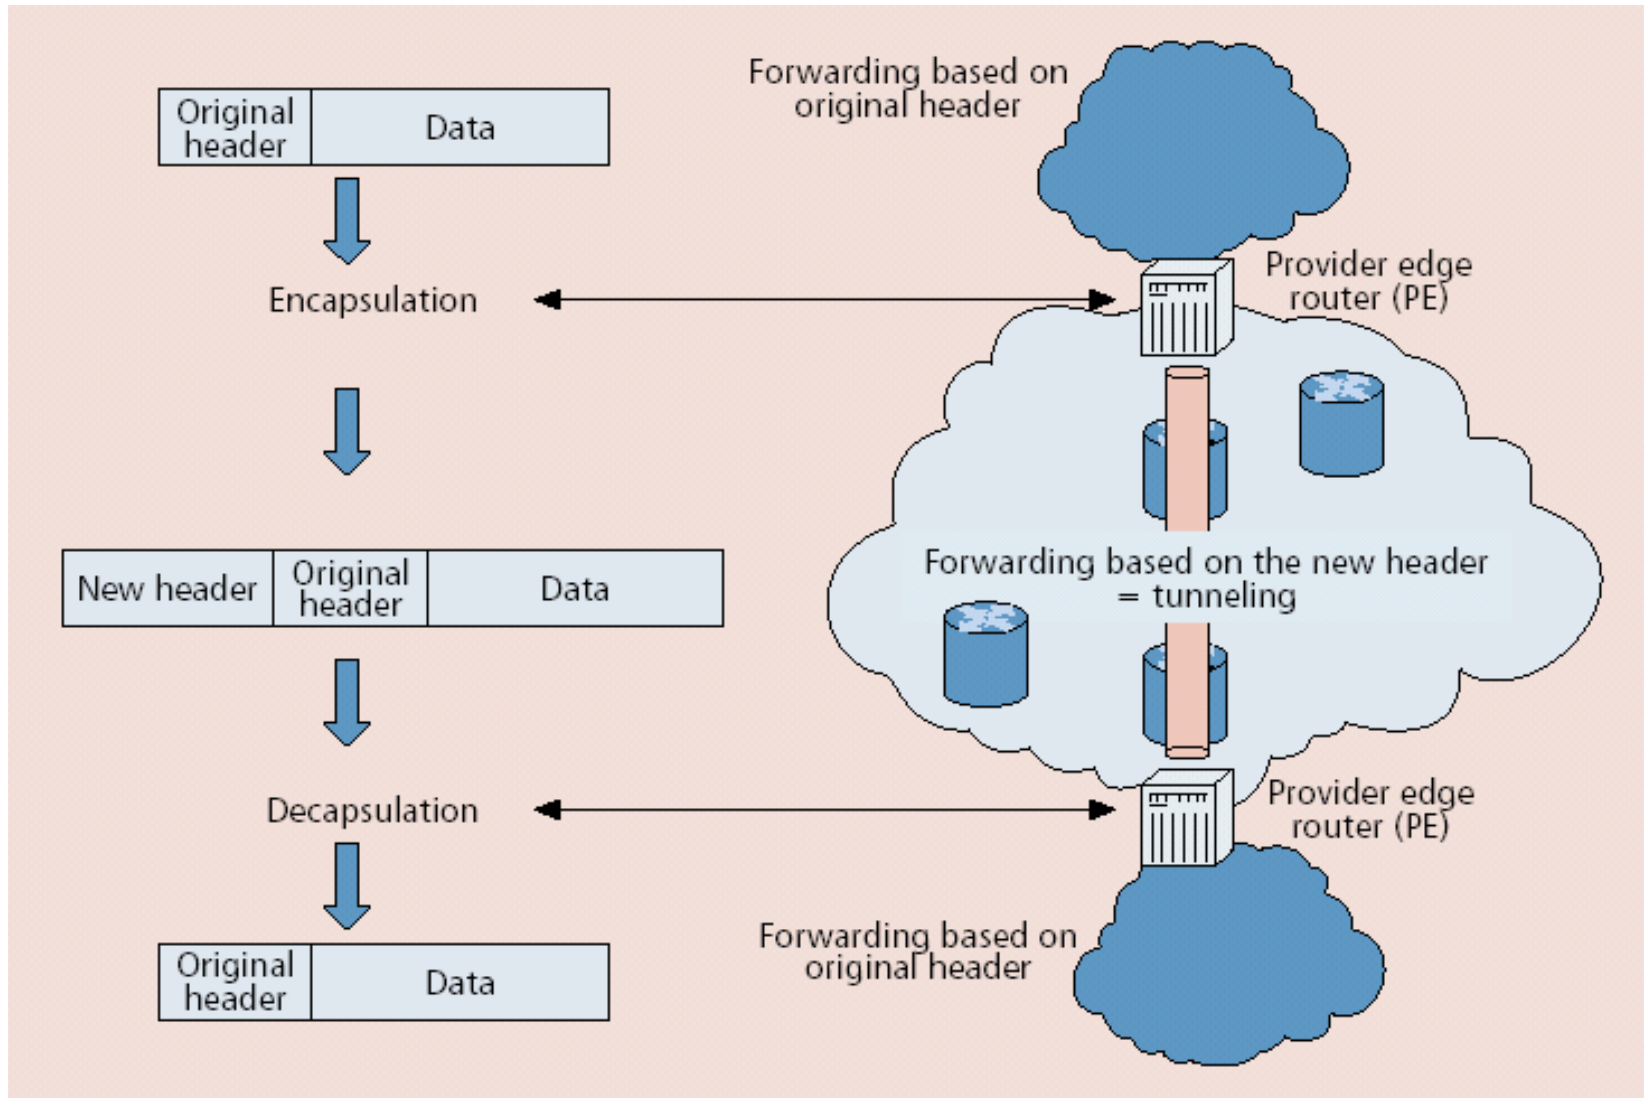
| Original header | Data |
|---|---|

Forwarding based on original header

Encapsulation

Provider edge router (PE)

| New header | Original header | Data |
|---|---|---|

Forwarding based on the new header = tunneling

Decapsulation

Provider edge router (PE)

| Original header | Data |
|---|---|

Forwarding based on original header